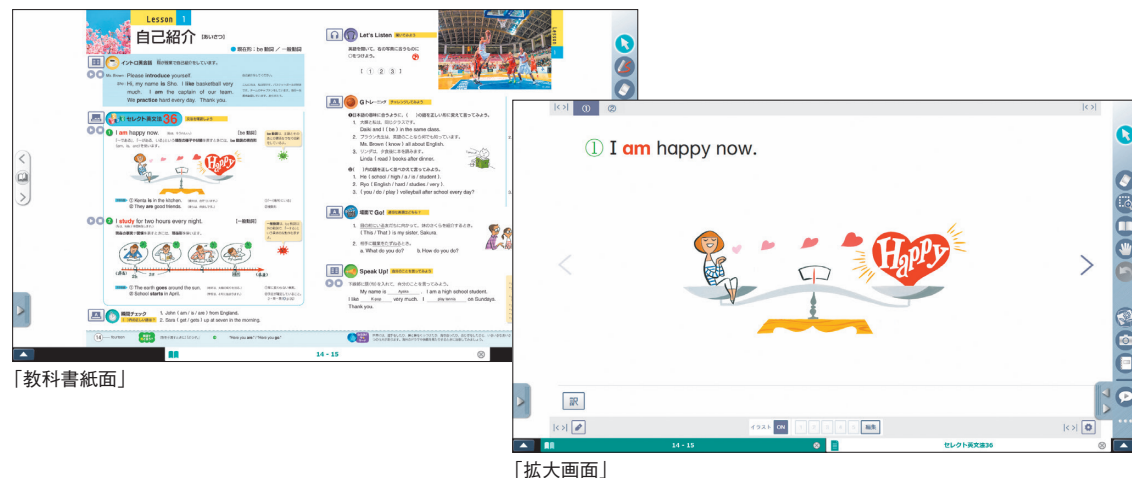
Lesson 1

自己紹介 [あいさつ]

● 現在形：be 動詞 ／ 一般動詞

イントロ英会話

Mr. Brown: Please introduce yourself.

Sho: Hi, my name is Sho. I like basketball very much. I am the captain of our team. We practice hard every day. Thank you.

セレクト英文法 36

① I am happy now. [be 動詞]

① Kenta is in the kitchen.
② They are good friends.

② I study for two hours every night. [一般動詞]

① The earth goes around the sun.
② School starts in April.

確認チェック 1. John ( am / a / are ) from England.
2. Sara ( get / gets ) up at seven in the morning.

Let's Listen

[ ① ② ③ ]

G トレーニング

1. Dale and I ( be ) in the same class.
2. Ms. Brown ( know ) all about English.
3. Linda ( read ) books after dinner.

1. He ( school / high / a / is / student ).
2. Ryo ( English / hard / studies / very ).
3. I you / do / play ) volleyball after school every day?

場面で Go!

1. ( This / That ) is my sister, Sakura.
2. a. What do you do? b. How do you do?

Speak Up!

My name is ____. I am a high school student.
I like ____ very much. I ____ on Sundays.
Thank you.

14 – 15

「教科書紙面」

① ②

① I am happy now.

Happy

訳

イラスト ON

14 - 15

セレクト英文法36

「拡大画面」